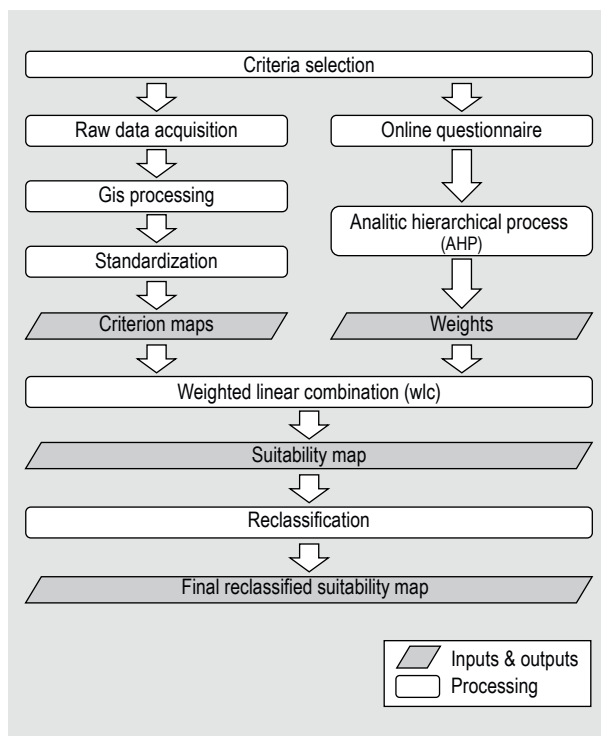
Criteria selection

Raw data acquisition

Gis processing

Standardization

Criterion maps

Online questionnaire

Analitic hierarchical process (AHP)

Weights

Weighted linear combination (wlc)

Suitability map

Reclassification

Final reclassified suitability map

Inputs & outputs
Processing